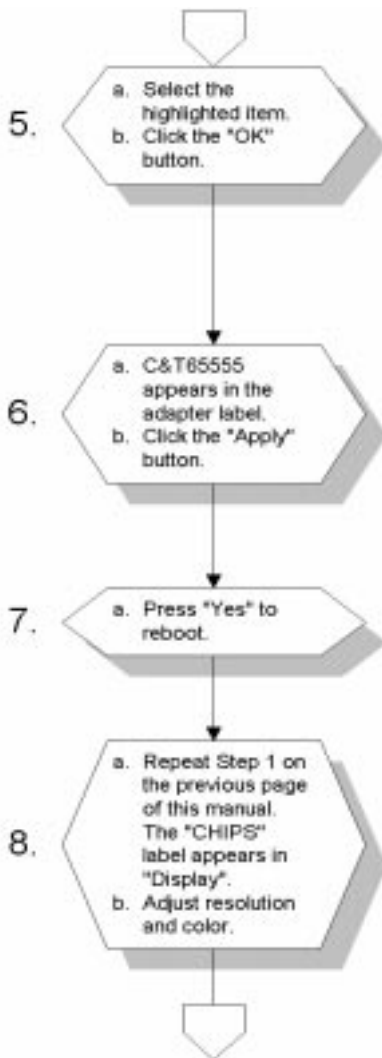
5.
a. Select the highlighted item.
b. Click the "OK" button.

6.
a. C&T65555 appears in the adapter label.
b. Click the "Apply" button.

7.
a. Press "Yes" to reboot.

8.
a. Repeat Step 1 on the previous page of this manual. The "CHIPS" label appears in "Display".
b. Adjust resolution and color.